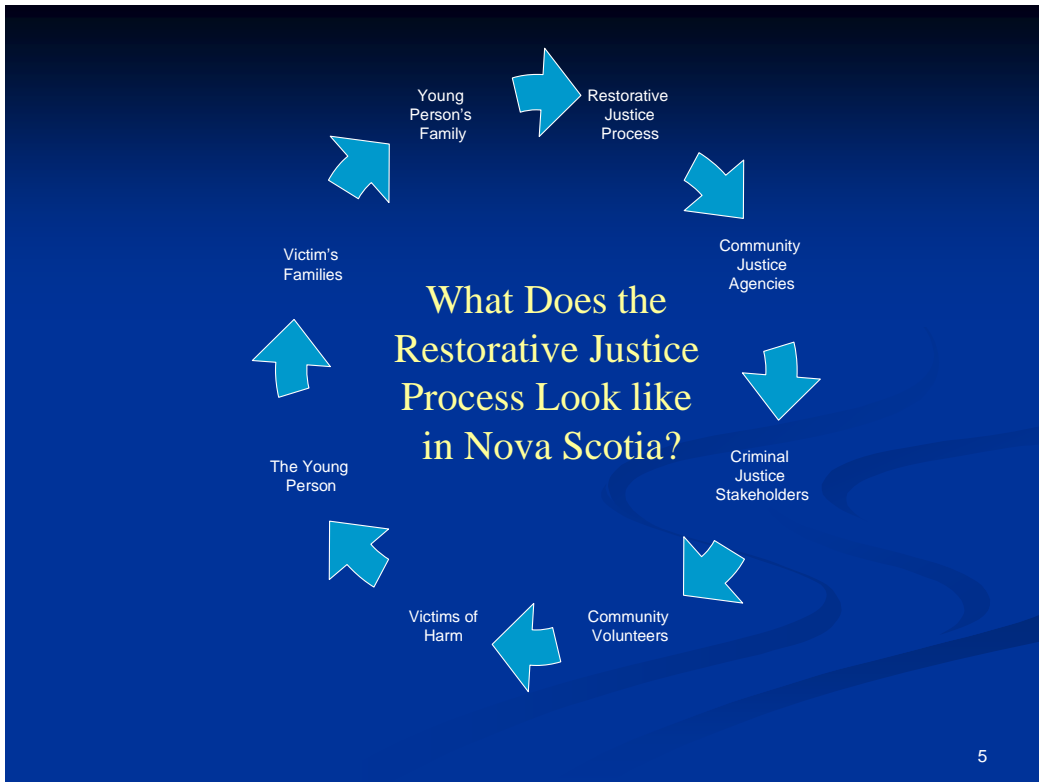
What Does the Restorative Justice Process Look like in Nova Scotia?

Restorative Justice Process

Community Justice Agencies

Criminal Justice Stakeholders

Community Volunteers

Victims of Harm

The Young Person

Victim's Families

Young Person's Family

5